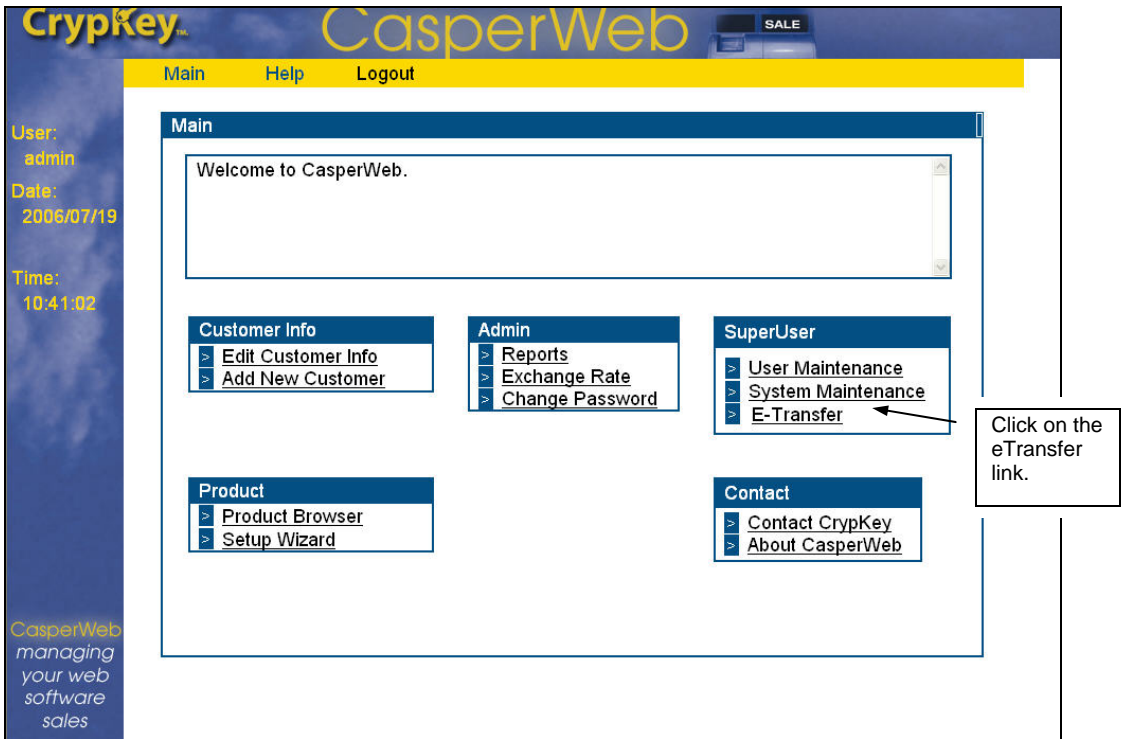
CrypKey™ CasperWeb SALE

Main Help Logout

User:
admin
Date:
2006/07/19

Time:
10:41:02

Main

Welcome to CasperWeb.

Customer Info
> Edit Customer Info
> Add New Customer

Admin
> Reports
> Exchange Rate
> Change Password

SuperUser
> User Maintenance
> System Maintenance
> E-Transfer

Click on the eTransfer link.

Product
> Product Browser
> Setup Wizard

Contact
> Contact CrypKey
> About CasperWeb

CasperWeb
managing your web software sales